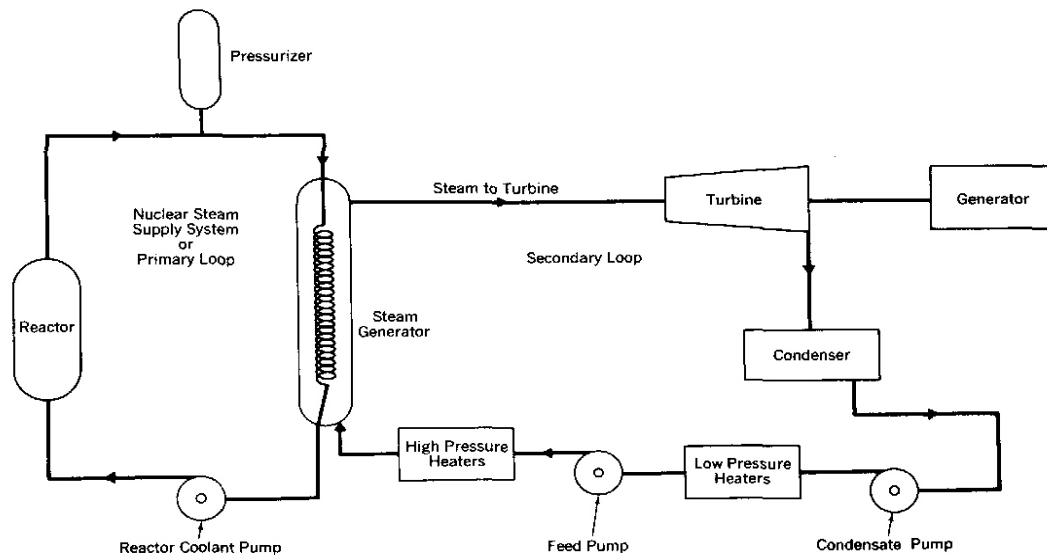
Pressurizer

Nuclear Steam Supply System or Primary Loop

Steam to Turbine

Turbine

Generator

Secondary Loop

Reactor

Steam Generator

Condenser

High Pressure Heaters

Low Pressure Heaters

Reactor Coolant Pump

Feed Pump

Condensate Pump